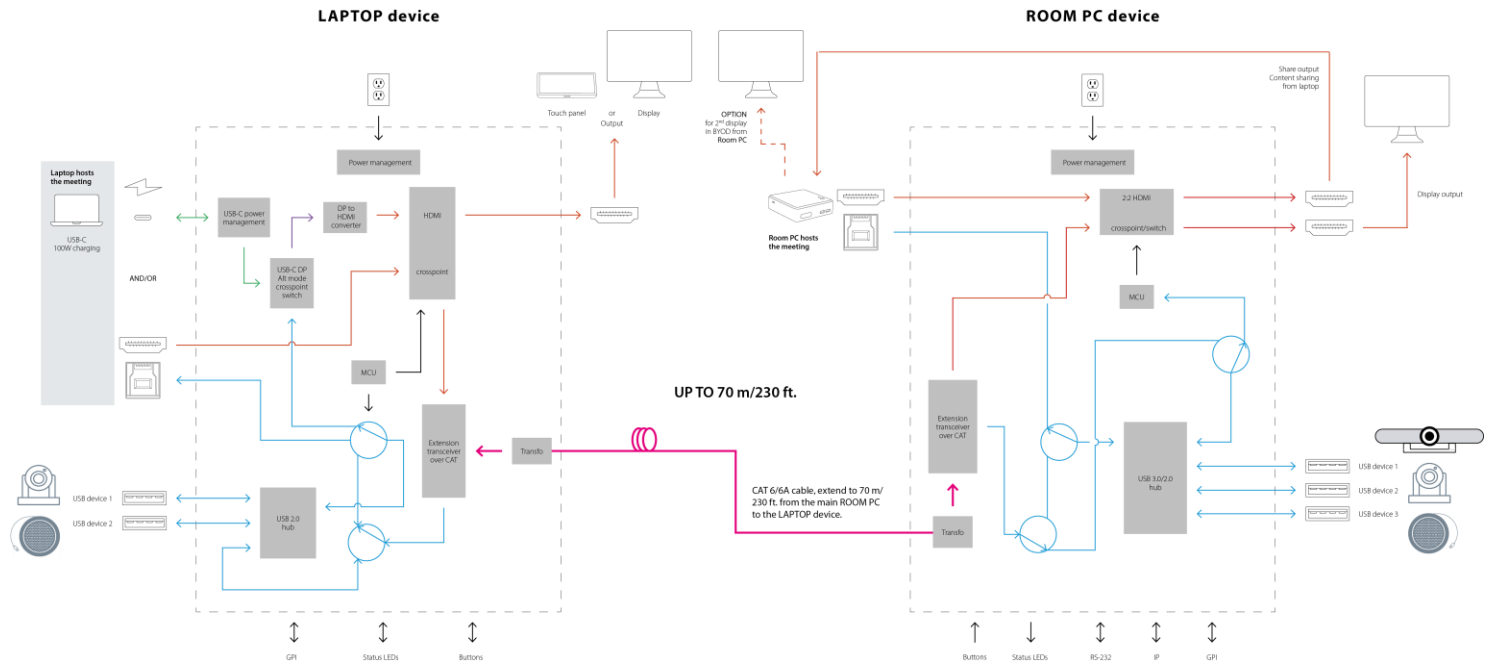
LAPTOP device

ROOM PC device

Laptop hosts the meeting

USB-C 100W charging

AND/OR

USB-C power management

USB-C DP Alt mode crosspoint switch

DP to HDMI converter

Power management

HDMI

crosspoint

MCU

Extension transceiver over CAT

Transfo

USB 2.0 hub

USB device 1

USB device 2

Touch panel

or Output

Display

OPTION for 2nd display in BYOD from Room PC

Room PC hosts the meeting

UP TO 70 m/230 ft.

CAT 6/6A cable, extend to 70 m/ 230 ft. from the main ROOM PC to the LAPTOP device.

Power management

2:2 HDMI

crosspoint/switch

MCU

Extension transceiver over CAT

Transfo

USB 3.0/2.0 hub

Share output Content sharing from laptop

Display output

USB device 1

USB device 2

USB device 3

GPI

Status LEDs

Buttons

Buttons

Status LEDs

RS-232

IP

GPI